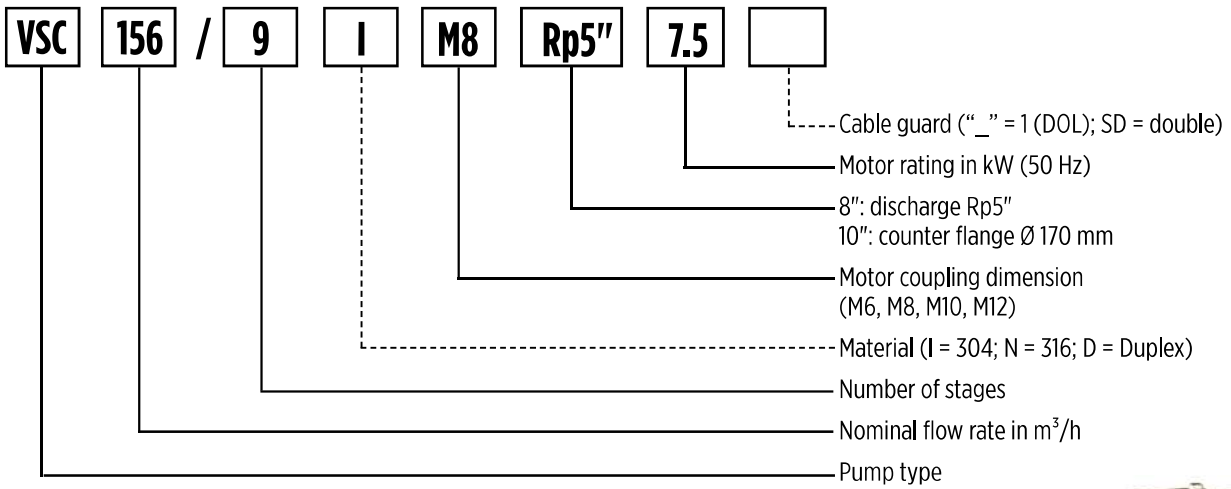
VSC 156 / 9 I M8 Rp5″ 7.5

Cable guard ("_" = 1 (DOL); SD = double)

Motor rating in kW (50 Hz)

8″: discharge Rp5″
10″: counter flange Ø 170 mm

Motor coupling dimension (M6, M8, M10, M12)

Material (I = 304; N = 316; D = Duplex)

Number of stages

Nominal flow rate in $m^3/h$

Pump type